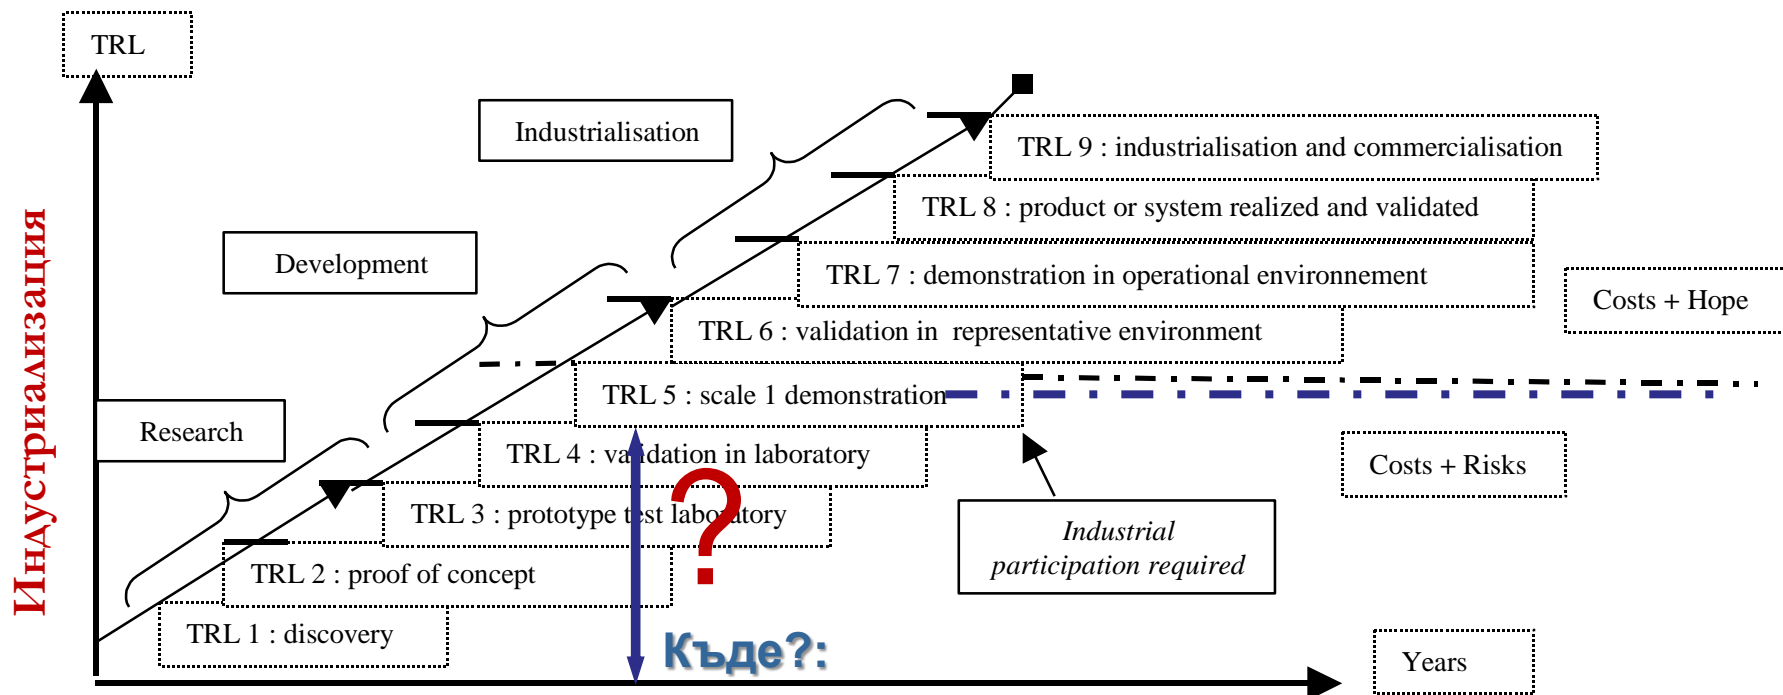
TRL

Индустриализация

Industrialisation

Development

Research

TRL 9 : industrialisation and commercialisation

TRL 8 : product or system realized and validated

TRL 7 : demonstration in operational environnement

TRL 6 : validation in representative environment

TRL 5 : scale 1 demonstration

TRL 4 : validation in laboratory

TRL 3 : prototype test laboratory

TRL 2 : proof of concept

TRL 1 : discovery

?

Costs + Hope

Costs + Risks

Industrial participation required

Къде?:

Years